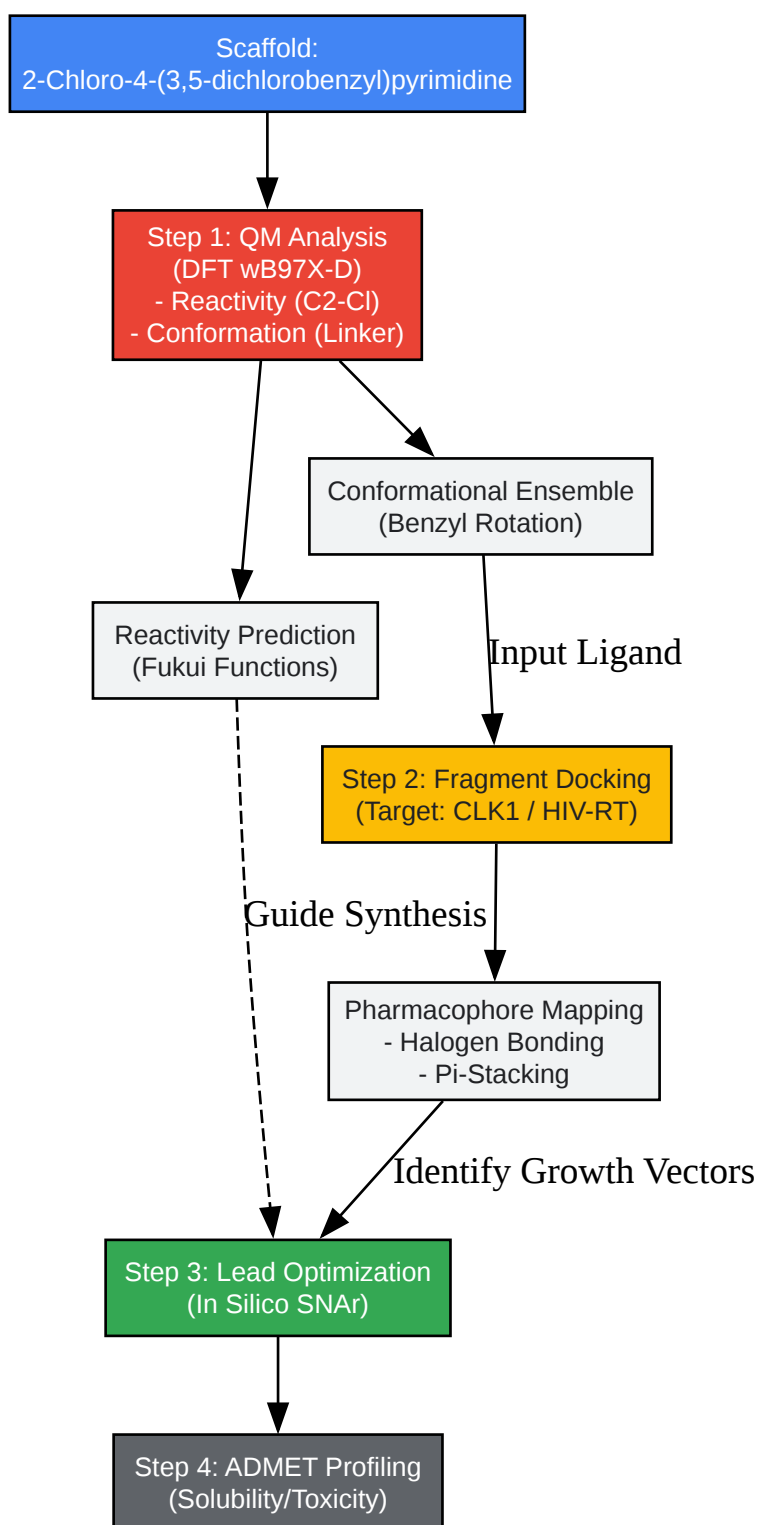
Scaffold:
2-Chloro-4-(3,5-dichlorobenzyl)pyrimidine

Step 1: QM Analysis
(DFT wB97X-D)
- Reactivity (C2-Cl)
- Conformation (Linker)

Conformational Ensemble
(Benzyl Rotation)

Reactivity Prediction
(Fukui Functions)

Input Ligand

Step 2: Fragment Docking
(Target: CLK1 / HIV-RT)

Guide Synthesis

Pharmacophore Mapping
- Halogen Bonding
- Pi-Stacking

Identify Growth Vectors

Step 3: Lead Optimization
(In Silico SNAr)

Step 4: ADMET Profiling
(Solubility/Toxicity)